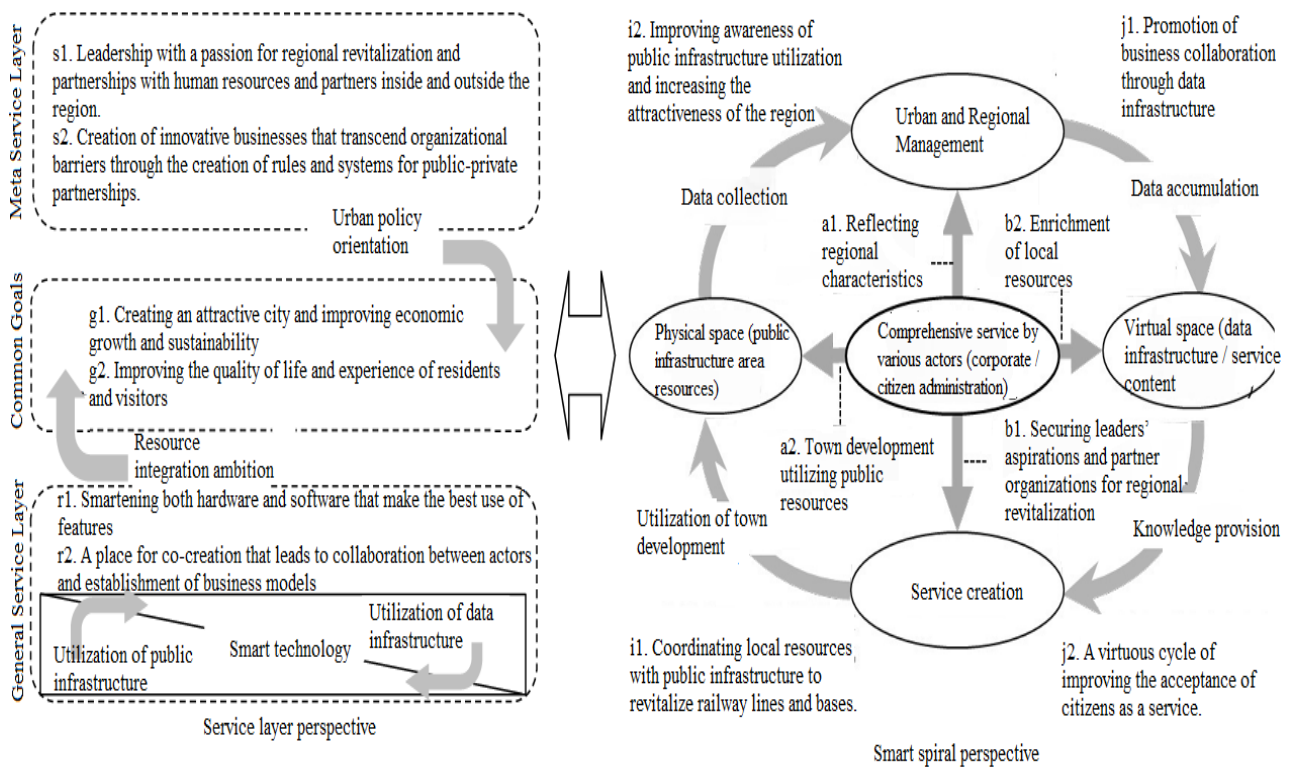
Meta Service Layer

s1. Leadership with a passion for regional revitalization and partnerships with human resources and partners inside and outside the region.
s2. Creation of innovative businesses that transcend organizational barriers through the creation of rules and systems for public-private partnerships.

Urban policy orientation

Common Goals

g1. Creating an attractive city and improving economic growth and sustainability
g2. Improving the quality of life and experience of residents and visitors

Resource integration ambition

General Service Layer

r1. Smartening both hardware and software that make the best use of features
r2. A place for co-creation that leads to collaboration between actors and establishment of business models

Utilization of data infrastructure

Smart technology

Utilization of public infrastructure

Service layer perspective

i2. Improving awareness of public infrastructure utilization and increasing the attractiveness of the region

Urban and Regional Management

j1. Promotion of business collaboration through data infrastructure

Data collection

Data accumulation

a1. Reflecting regional characteristics

b2. Enrichment of local resources

Physical space (public infrastructure area resources)

Comprehensive service by various actors (corporate / citizen administration)

Virtual space (data infrastructure / service content

a2. Town development utilizing public resources

b1. Securing leaders' aspirations and partner organizations for regional revitalization

Utilization of town development

Knowledge provision

Service creation

i1. Coordinating local resources with public infrastructure to revitalize railway lines and bases.

j2. A virtuous cycle of improving the acceptance of citizens as a service.

Smart spiral perspective